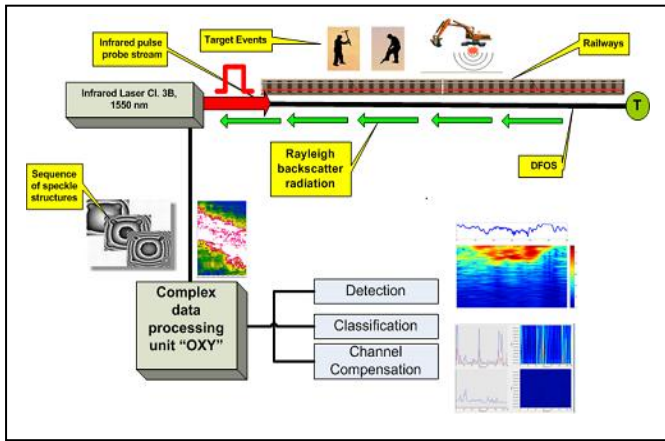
Infrared pulse probe stream

Target Events

Railways

Infrared Laser Cl. 3B, 1550 nm

T

Rayleigh backscatter radiation

DFOS

Sequence of speckle structures

Complex data processing unit "OXY"

Detection

Classification

Channel Compensation